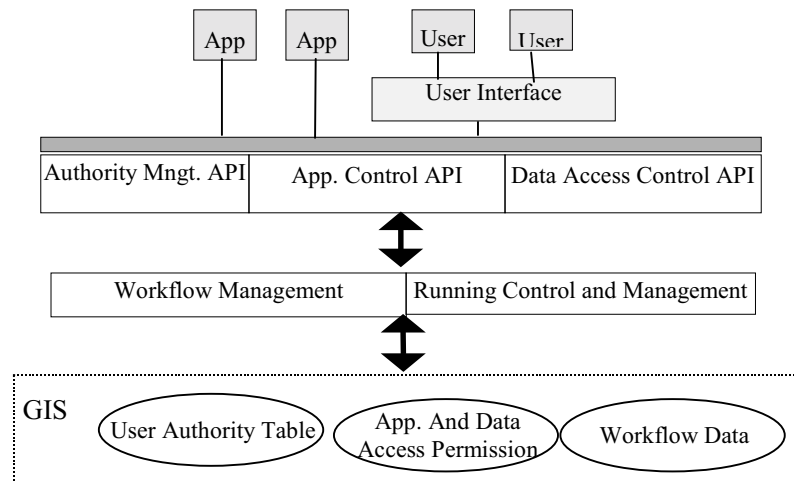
App

App

User

User

User Interface

Authority Mngt. API

App. Control API

Data Access Control API

Workflow Management

Running Control and Management

GIS

User Authority Table

App. And Data Access Permission

Workflow Data